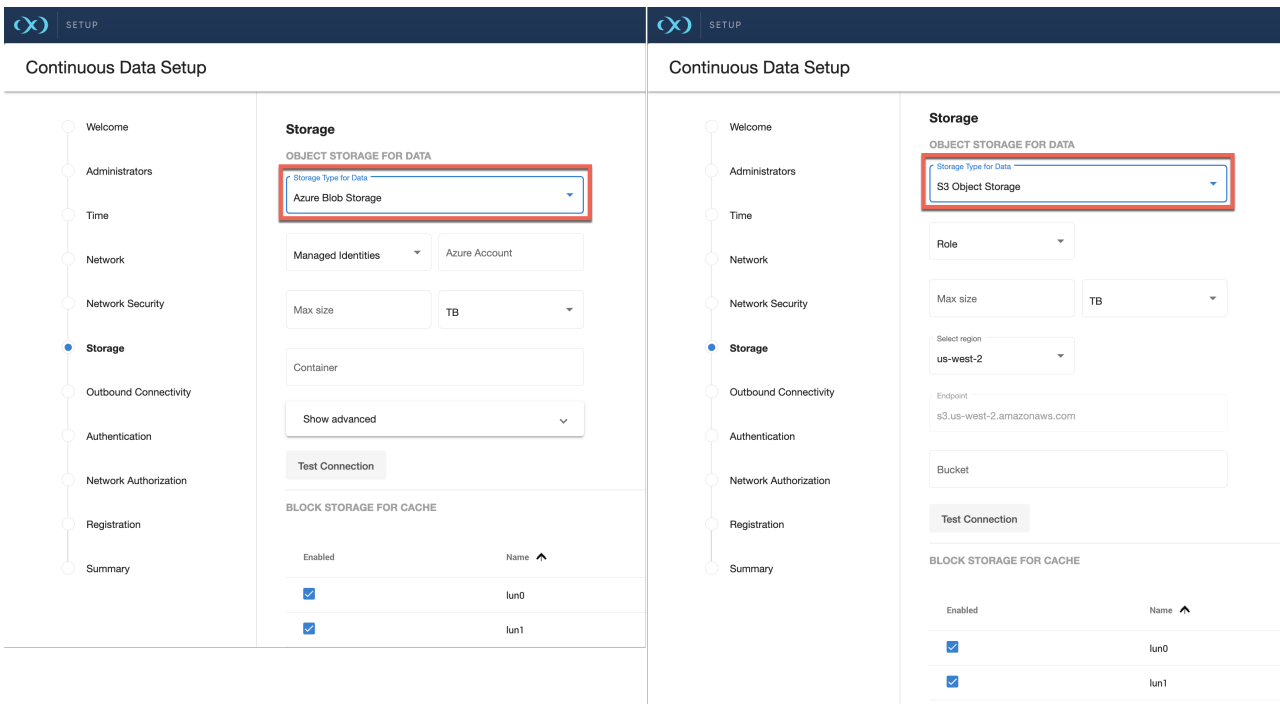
SETUP

Continuous Data Setup

Welcome
Administrators
Time
Network
Network Security
Storage
Outbound Connectivity
Authentication
Network Authorization
Registration
Summary

Storage

OBJECT STORAGE FOR DATA

Storage Type for Data
Azure Blob Storage

Managed Identities
Azure Account

Max size
TB

Container

Show advanced

Test Connection

BLOCK STORAGE FOR CACHE

| Enabled | Name |
|---|---|
| ✓ | lun0 |
| ✓ | lun1 |

SETUP

Continuous Data Setup

Welcome
Administrators
Time
Network
Network Security
Storage
Outbound Connectivity
Authentication
Network Authorization
Registration
Summary

Storage

OBJECT STORAGE FOR DATA

Storage Type for Data
S3 Object Storage

Role

Max size
TB

Select region
us-west-2

Endpoint
s3.us-west-2.amazonaws.com

Bucket

Test Connection

BLOCK STORAGE FOR CACHE

| Enabled | Name |
|---|---|
| ✓ | lun0 |
| ✓ | lun1 |